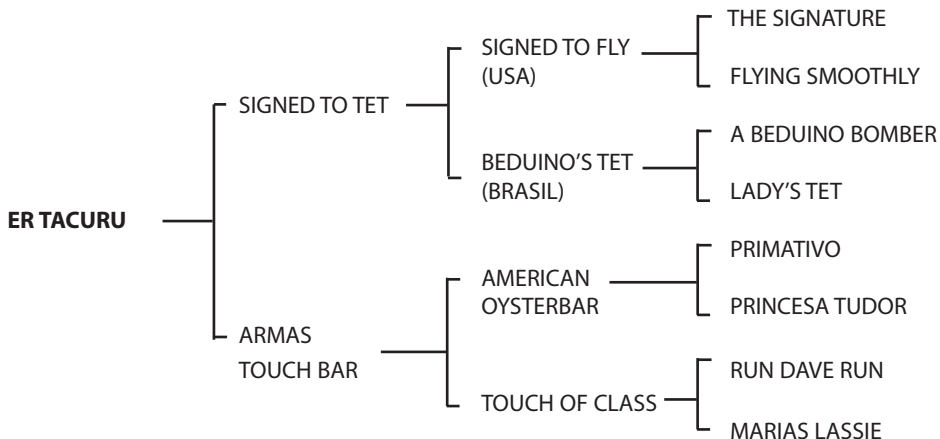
ER TACURU

SIGNED TO TET

SIGNED TO FLY (USA)

THE SIGNATURE

FLYING SMOOTHLY

BEDUINO'S TET (BRASIL)

A BEDUINO BOMBER

LADY'S TET

ARMAS TOUCH BAR

AMERICAN OYSTERBAR

PRIMATIVO

PRINCESA TUDOR

TOUCH OF CLASS

RUN DAVE RUN

MARIAS LASSIE